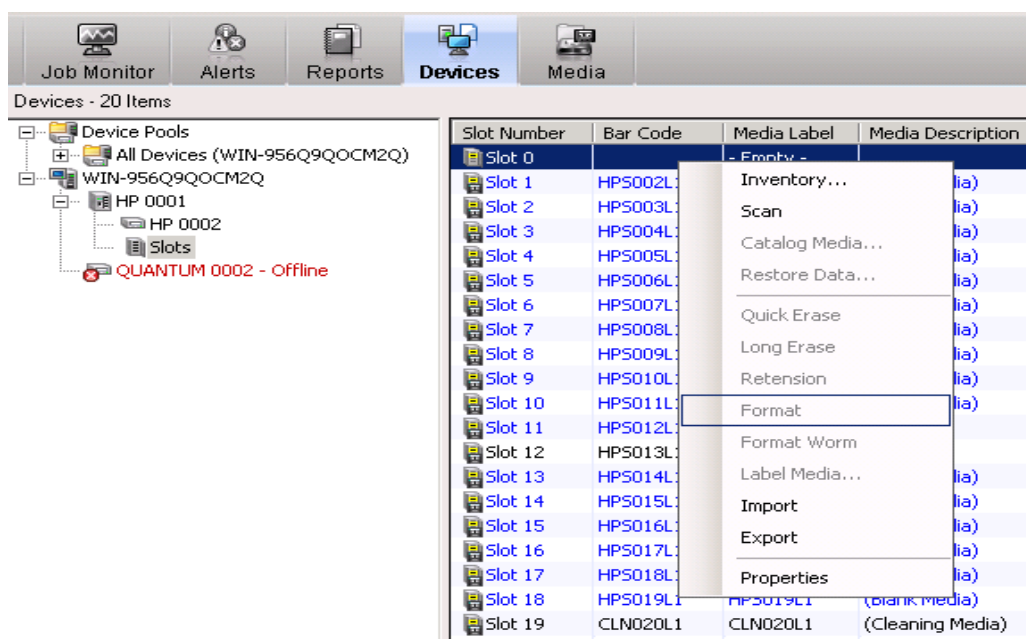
Job Monitor | Alerts | Reports | Devices | Media

Devices - 20 Items

Device Pools
All Devices (WIN-956Q9QOCM2Q)
WIN-956Q9QOCM2Q
HP 0001
HP 0002
Slots
QUANTUM 0002 - Offline

| Slot Number | Bar Code | Media Label | Media Description |
|---|---|---|---|
| Slot 0 | | - Empty - | |
| Slot 1 | HPS002L | | lia) |
| Slot 2 | HPS003L | | lia) |
| Slot 3 | HPS004L | | lia) |
| Slot 4 | HPS005L | | lia) |
| Slot 5 | HPS006L | | lia) |
| Slot 6 | HPS007L | | lia) |
| Slot 7 | HPS008L | | lia) |
| Slot 8 | HPS009L | | lia) |
| Slot 9 | HPS010L | | lia) |
| Slot 10 | HPS011L | | lia) |
| Slot 11 | HPS012L | | |
| Slot 12 | HPS013L | | |
| Slot 13 | HPS014L | | lia) |
| Slot 14 | HPS015L | | lia) |
| Slot 15 | HPS016L | | lia) |
| Slot 16 | HPS017L | | lia) |
| Slot 17 | HPS018L | | lia) |
| Slot 18 | HPS019L1 | HPS019L1 | (Blank Media) |
| Slot 19 | CLN020L1 | CLN020L1 | (Cleaning Media) |

Inventory...
Scan
Catalog Media...
Restore Data...
Quick Erase
Long Erase
Retension
Format
Format Worm
Label Media...
Import
Export
Properties